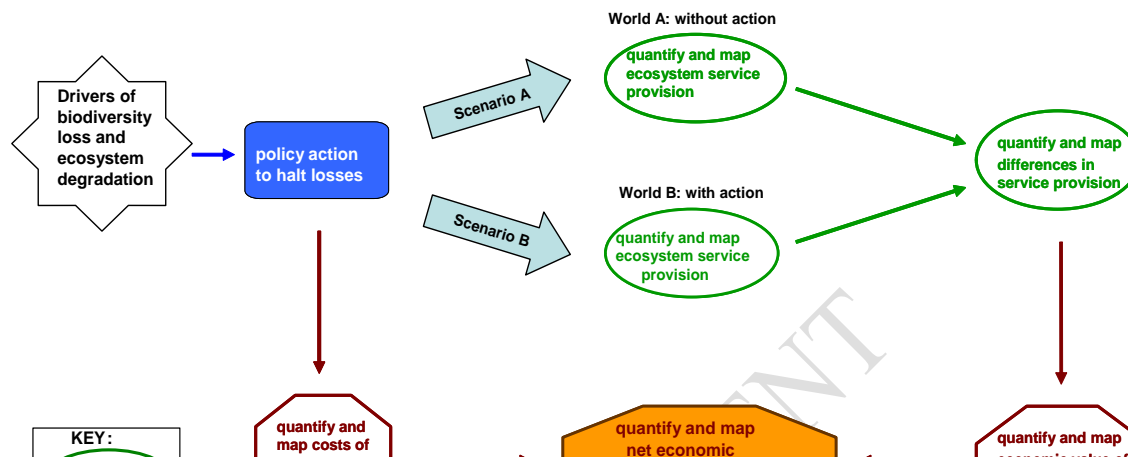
World A: without action

quantify and map ecosystem service provision

Drivers of biodiversity loss and ecosystem degradation

policy action to halt losses

Scenario A

Scenario B

quantify and map differences in service provision

World B: with action

quantify and map ecosystem service provision

KEY:

quantify and map costs of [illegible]

quantify and map net economic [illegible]

quantify and map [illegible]

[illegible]NT